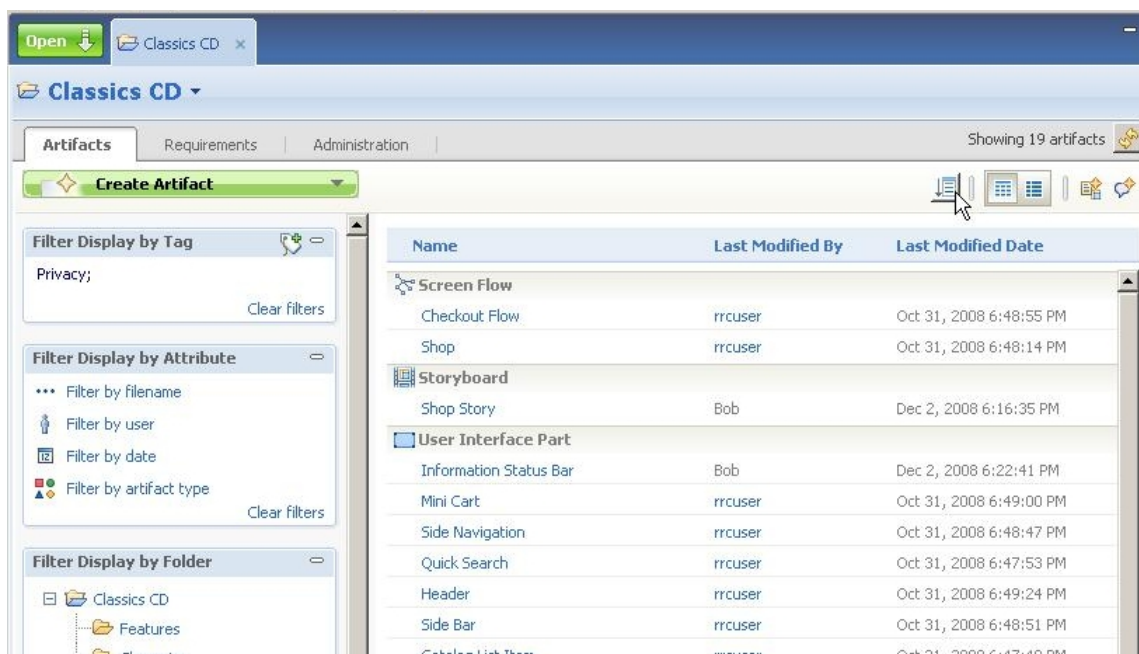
Open
Classics CD ×

Classics CD

Artifacts | Requirements | Administration

Showing 19 artifacts

Create Artifact

Filter Display by Tag
Privacy;
Clear filters

Filter Display by Attribute
Filter by filename
Filter by user
Filter by date
Filter by artifact type
Clear filters

Filter Display by Folder
Classics CD
Features
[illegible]

| Name | Last Modified By | Last Modified Date |
|---|---|---|
| Screen Flow | | |
| Checkout Flow | rrcuser | Oct 31, 2008 6:48:55 PM |
| Shop | rrcuser | Oct 31, 2008 6:48:14 PM |
| Storyboard | | |
| Shop Story | Bob | Dec 2, 2008 6:16:35 PM |
| User Interface Part | | |
| Information Status Bar | Bob | Dec 2, 2008 6:22:41 PM |
| Mini Cart | rrcuser | Oct 31, 2008 6:49:00 PM |
| Side Navigation | rrcuser | Oct 31, 2008 6:48:47 PM |
| Quick Search | rrcuser | Oct 31, 2008 6:47:53 PM |
| Header | rrcuser | Oct 31, 2008 6:49:24 PM |
| Side Bar | rrcuser | Oct 31, 2008 6:48:51 PM |
| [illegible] | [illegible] | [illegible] |